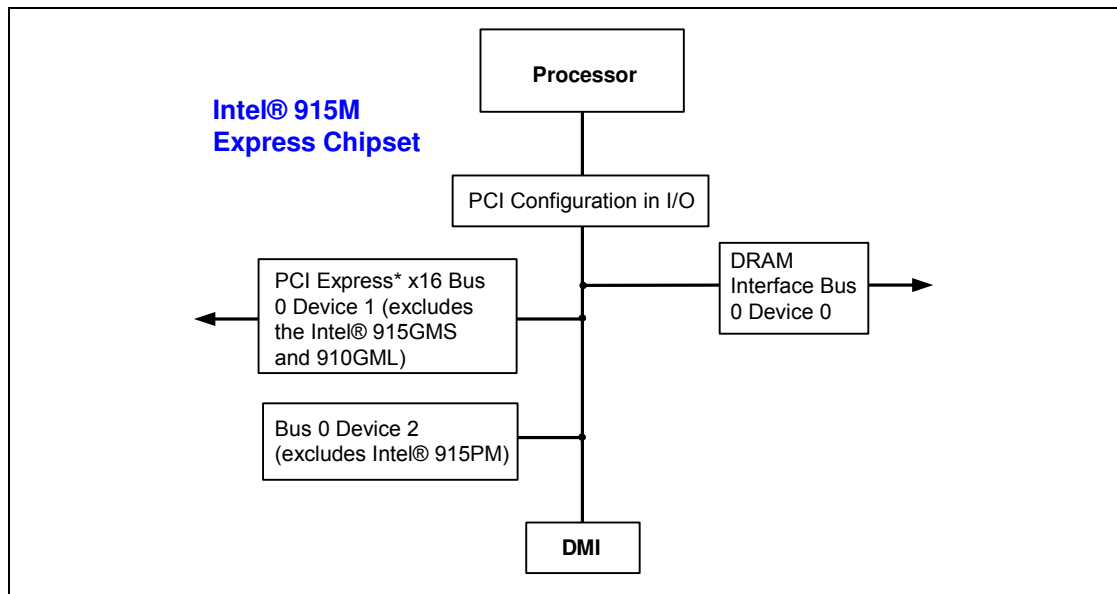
Intel® 915M
Express Chipset

Processor

PCI Configuration in I/O

DRAM Interface Bus 0 Device 0

PCI Express* x16 Bus 0 Device 1 (excludes the Intel® 915GMS and 910GML)

Bus 0 Device 2 (excludes Intel® 915PM)

DMI